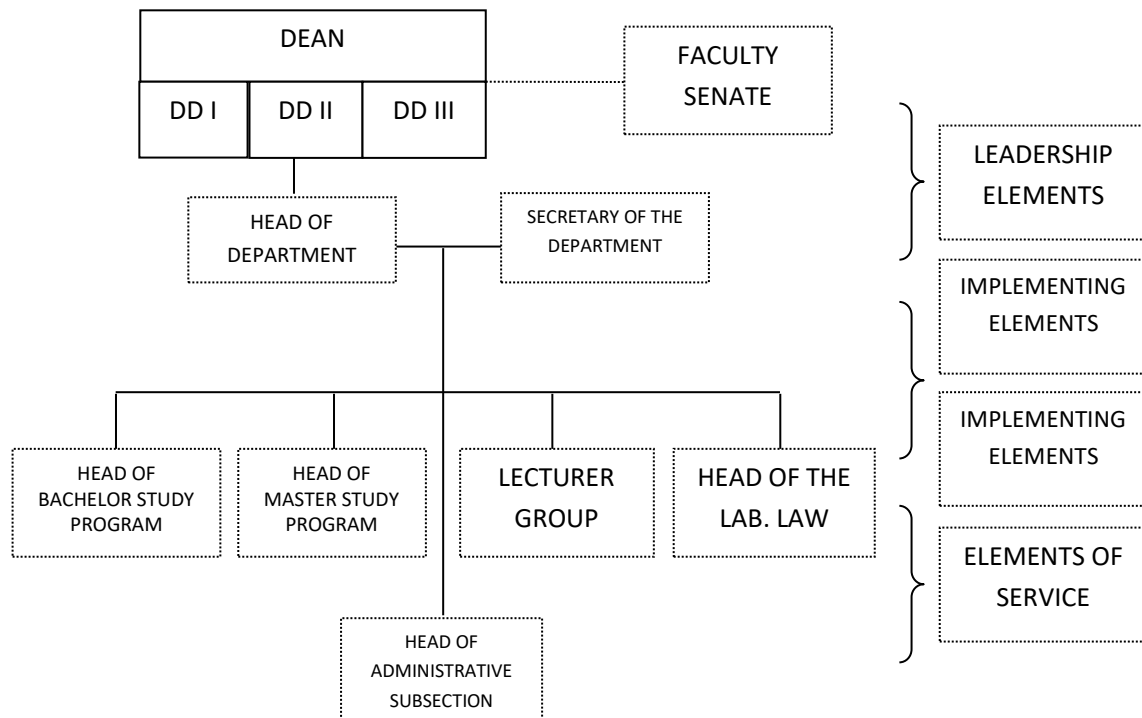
DEAN

DD I

DD II

DD III

FACULTY SENATE

LEADERSHIP ELEMENTS

HEAD OF DEPARTMENT

SECRETARY OF THE DEPARTMENT

IMPLEMENTING ELEMENTS

IMPLEMENTING ELEMENTS

HEAD OF BACHELOR STUDY PROGRAM

HEAD OF MASTER STUDY PROGRAM

LECTURER GROUP

HEAD OF THE LAB. LAW

ELEMENTS OF SERVICE

HEAD OF ADMINISTRATIVE SUBSECTION